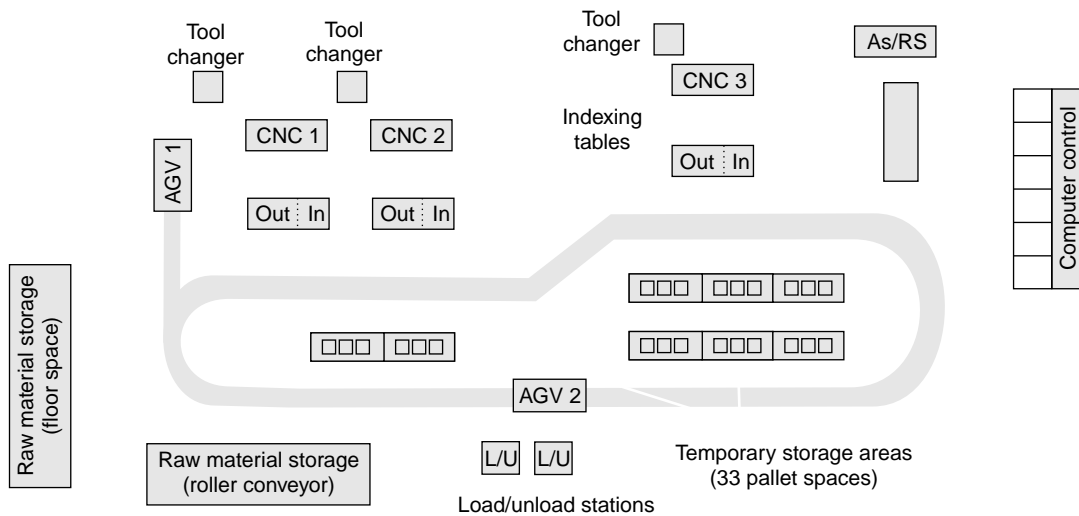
Tool changer

Tool changer

Tool changer

As/RS

CNC 3

CNC 1

CNC 2

Indexing tables

AGV 1

Out In

Out In

Out In

Computer control

Raw material storage (floor space)

AGV 2

Raw material storage (roller conveyor)

L/U

L/U

Temporary storage areas (33 pallet spaces)

Load/unload stations